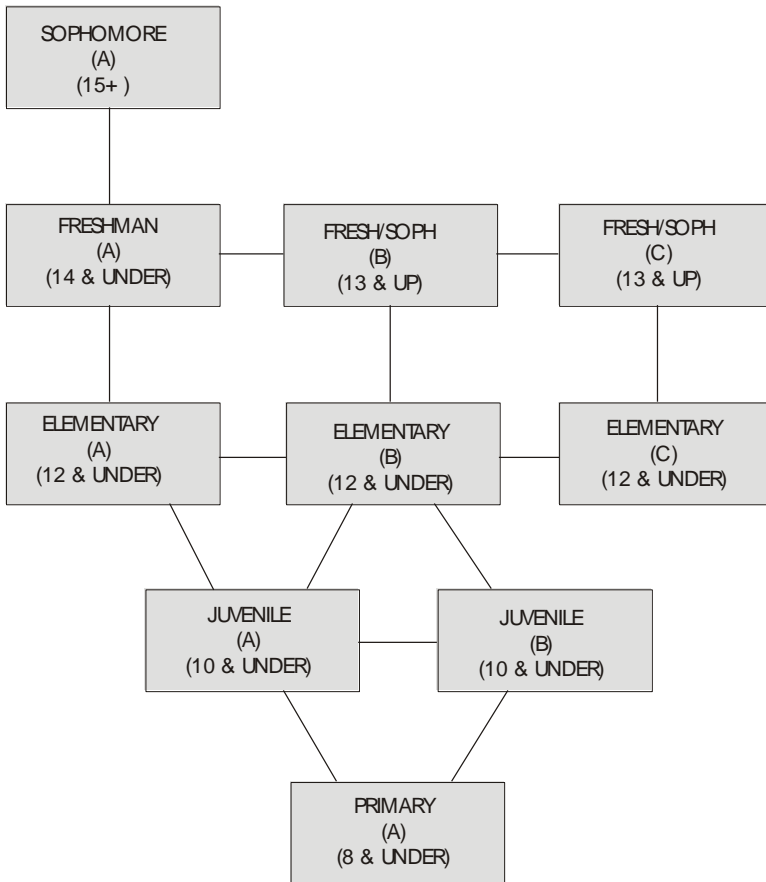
SOPHOMORE
(A)
(15+ )

FRESHMAN
(A)
(14 & UNDER)

FRESH/SOPH
(B)
(13 & UP)

FRESH/SOPH
(C)
(13 & UP)

ELEMENTARY
(A)
(12 & UNDER)

ELEMENTARY
(B)
(12 & UNDER)

ELEMENTARY
(C)
(12 & UNDER)

JUVENILE
(A)
(10 & UNDER)

JUVENILE
(B)
(10 & UNDER)

PRIMARY
(A)
(8 & UNDER)